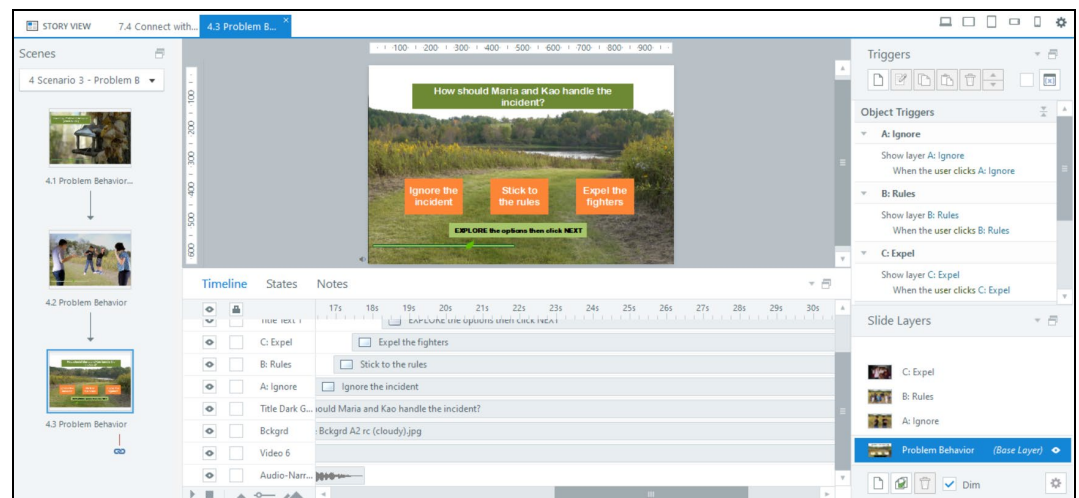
STORY VIEW
7.4 Connect with...
4.3 Problem B...

Scenes
4 Scenario 3 - Problem B
4.1 Problem Behavior...
4.2 Problem Behavior
4.3 Problem Behavior

100 200 300 400 500 600 700 800 900

How should Maria and Kao handle the incident?
Ignore the incident
Stick to the rules
Expel the fighters
EXPLORE the options then click NEXT

Timeline States Notes
17s 18s 19s 20s 21s 22s 23s 24s 25s 26s 27s 28s 29s 30s
Title Text 1 EXPLORE the options then click NEXT
C: Expel Expel the fighters
B: Rules Stick to the rules
A: Ignore Ignore the incident
Title Dark G... ould Maria and Kao handle the incident?
Bckgrd Bckgrd A2 rc (cloudy).jpg
Video 6
Audio-Narr...

Triggers
Object Triggers
A: Ignore
Show layer A: Ignore
When the user clicks A: Ignore
B: Rules
Show layer B: Rules
When the user clicks B: Rules
C: Expel
Show layer C: Expel
When the user clicks C: Expel

Slide Layers
C: Expel
B: Rules
A: Ignore
Problem Behavior (Base Layer)
Dim